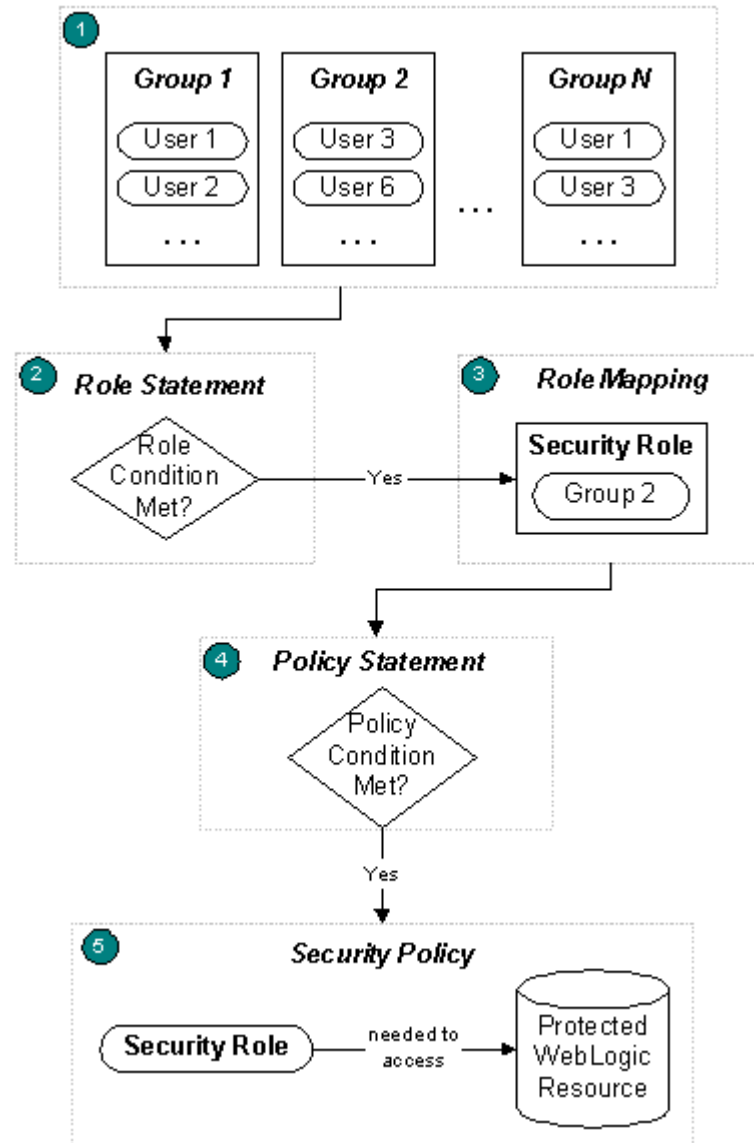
1

Group 1
User 1
User 2
...

Group 2
User 3
User 6
...

...

Group N
User 1
User 3
...

2
Role Statement
Role Condition Met?

Yes

3
Role Mapping
Security Role
Group 2

4
Policy Statement
Policy Condition Met?

Yes

5
Security Policy
Security Role
needed to access
Protected WebLogic Resource